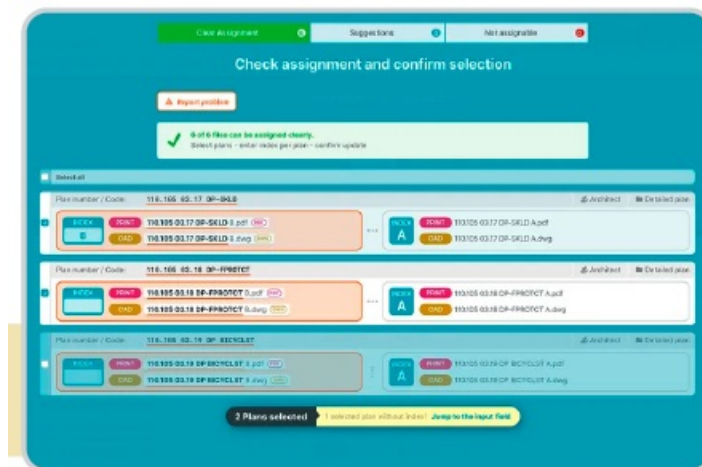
Clear assignment 6 | Suggestions 0 | Not assignable 0

Check assignment and confirm selection

Report problem

6 of 6 files can be assigned clearly.
Select plans - enter index per plan - confirm update

Select all

Plan number / Code: 110.105 03.17 DP-SKLD
Architect | Detailed plan

INDEX B | PRINT 110.105 03.17 DP-SKLD B.pdf PDF | CAD 110.105 03.17 DP-SKLD B.dwg DWG

INDEX A | PRINT 110.105 03.17 DP-SKLD A.pdf | CAD 110.105 03.17 DP-SKLD A.dwg

Plan number / Code: 110.105 03.18 DP-FPROTCT
Architect | Detailed plan

INDEX | PRINT 110.105 03.18 DP-FPROTCT B.pdf PDF | CAD 110.105 03.18 DP-FPROTCT B.dwg DWG

INDEX A | PRINT 110.105 03.18 DP-FPROTCT A.pdf | CAD 110.105 03.18 DP-FPROTCT A.dwg

Plan number / Code: 110.105 03.19 DP-BICYCLST
Architect | Detailed plan

INDEX | PRINT 110.105 03.19 DP-BICYCLST B.pdf PDF | CAD 110.105 03.19 DP-BICYCLST B.dwg DWG

INDEX A | PRINT 110.105 03.19 DP-BICYCLST A.pdf | CAD 110.105 03.19 DP-BICYCLST A.dwg

2 Plans selected | 1 selected plan without index! Jump to the input field